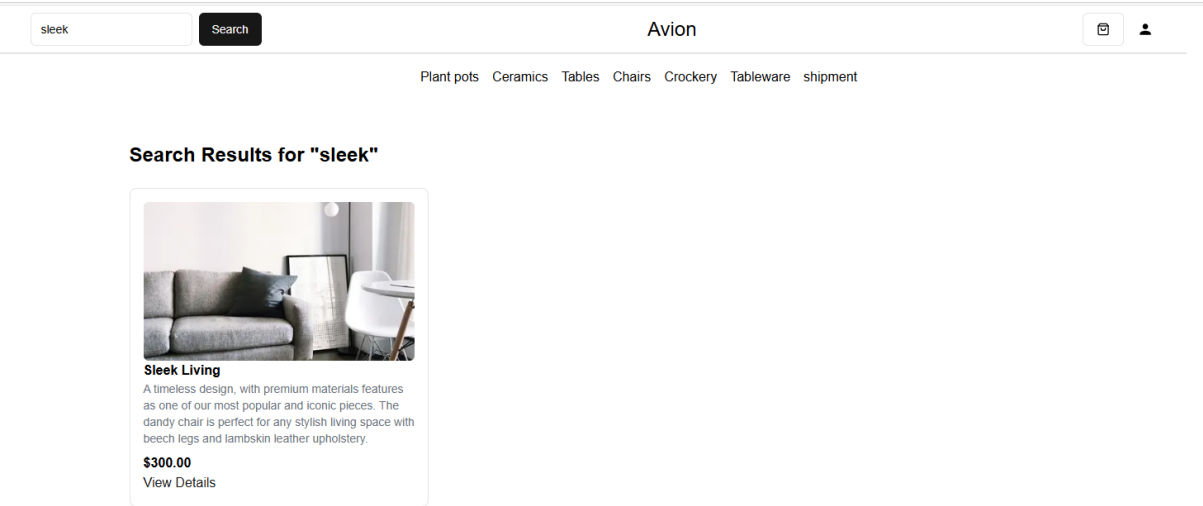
sleek Search

Avion

Plant pots Ceramics Tables Chairs Crockery Tableware shipment

Search Results for "sleek"

Sleek Living

A timeless design, with premium materials features as one of our most popular and iconic pieces. The dandy chair is perfect for any stylish living space with beech legs and lambskin leather upholstery.

$300.00

View Details